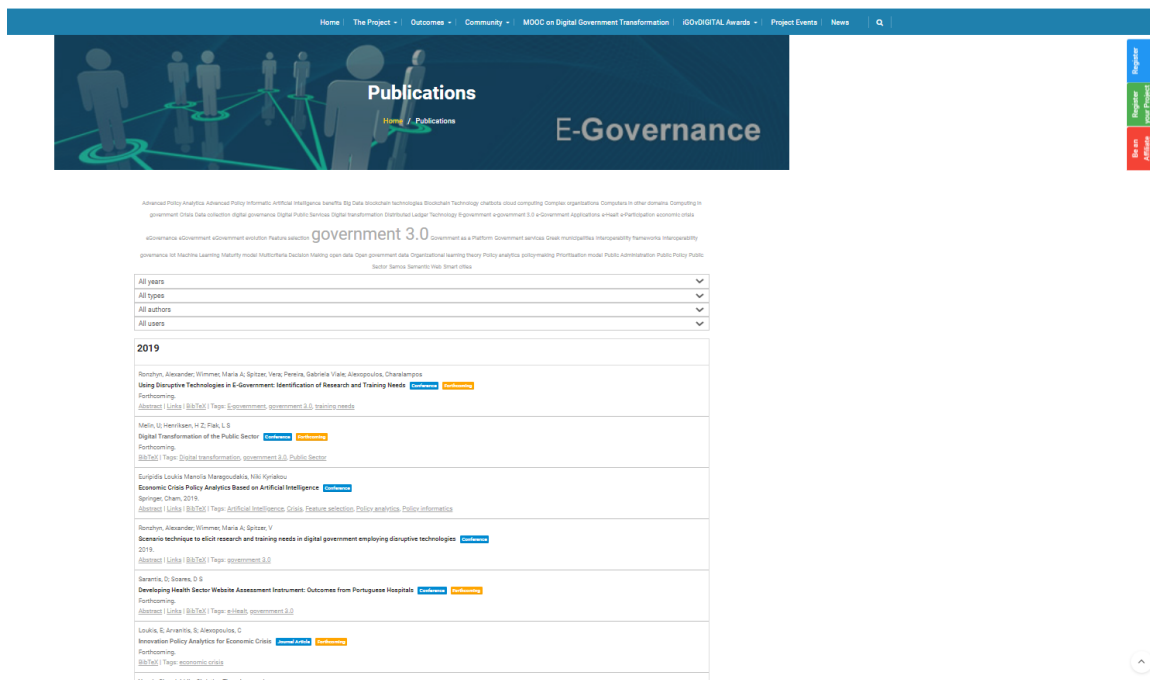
Home | The Project | Outcomes | Community | MOOC on Digital Government Transformation | iGOvDIGITAL Awards | Project Events | News |

Register

Register your Project

Be an Affiliate

Publications

Home / Publications

E-Governance

Advanced Policy Analytics Advanced Policy Informatic Artificial Intelligence benefits Big Data blockchain technologies Blockchain Technology chatbots cloud computing Complex organizations Computers in other domains Computing in government Crisis Data collection digital governance Digital Public Services Digital transformation Distributed Ledger Technology E-government e-government 3.0 e-Government Applications e-Healt e-Participation economic crisis eGovernance eGovernment eGovernment evolution Feature selection government 3.0 Government as a Platform Government services Greek municipalities Interoperability frameworks Interoperability governance Iot Machine Learning Maturity model Multicriteria Decision Making open data Open government data Organizational learning theory Policy analytics policy-making Prioritisation model Public Administration Public Policy Public Sector Service Semantic Web Smart cities

All years
All types
All authors
All users

2019

Ronzhyn, Alexander; Wimmer, Maria A; Spitzer, Vera; Pereira, Gabriela Viale; Alexopoulos, Charalampos
Using Disruptive Technologies in E-Government: Identification of Research and Training Needs Conference Forthcoming
Forthcoming.
Abstract | Links | BibTeX | Tags: E-government, government 3.0, training needs

Melin, U; Henriksen, H Z; Flak, L S
Digital Transformation of the Public Sector Conference Forthcoming
Forthcoming.
BibTeX | Tags: Digital transformation, government 3.0, Public Sector

Euripidis Loukis Manolis Maragoudakis, Niki Kyriakou
Economic Crisis Policy Analytics Based on Artificial Intelligence Conference
Springer, Cham, 2019.
Abstract | Links | BibTeX | Tags: Artificial Intelligence, Crisis, Feature selection, Policy analytics, Policy informatics

Ronzhyn, Alexander; Wimmer, Maria A; Spitzer, V
Scenario technique to elicit research and training needs in digital government employing disruptive technologies Conference
2019.
Abstract | Links | BibTeX | Tags: government 3.0

Sarantis, D; Soares, D S
Developing Health Sector Website Assessment Instrument: Outcomes from Portuguese Hospitals Conference Forthcoming
Forthcoming.
Abstract | Links | BibTeX | Tags: e-Healt, government 3.0

Loukis, E; Arvanitis, S; Alexopoulos, C
Innovation Policy Analytics for Economic Crisis Journal Article Forthcoming
Forthcoming.
BibTeX | Tags: economic crisis